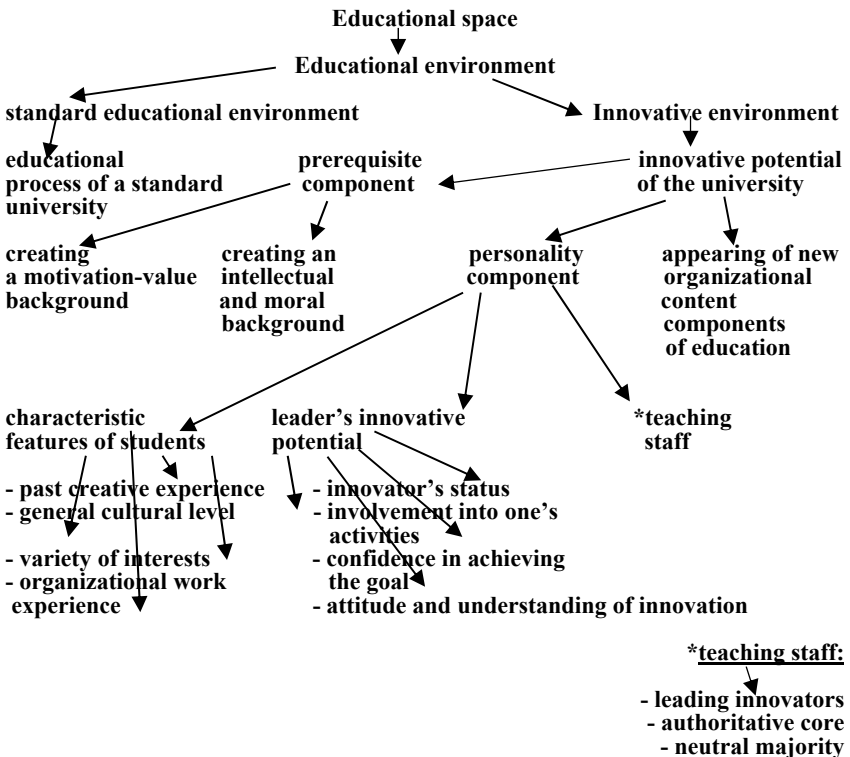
Educational space

Educational environment

standard educational environment

Innovative environment

educational process of a standard university

prerequisite component

innovative potential of the university

creating a motivation-value background

creating an intellectual and moral background

personality component

appearing of new organizational content components of education

characteristic features of students

- past creative experience
- general cultural level
- variety of interests
- organizational work experience

leader's innovative potential

- innovator's status
- involvement into one's activities
- confidence in achieving the goal
- attitude and understanding of innovation

*teaching staff

*teaching staff:

- leading innovators
- authoritative core
- neutral majority